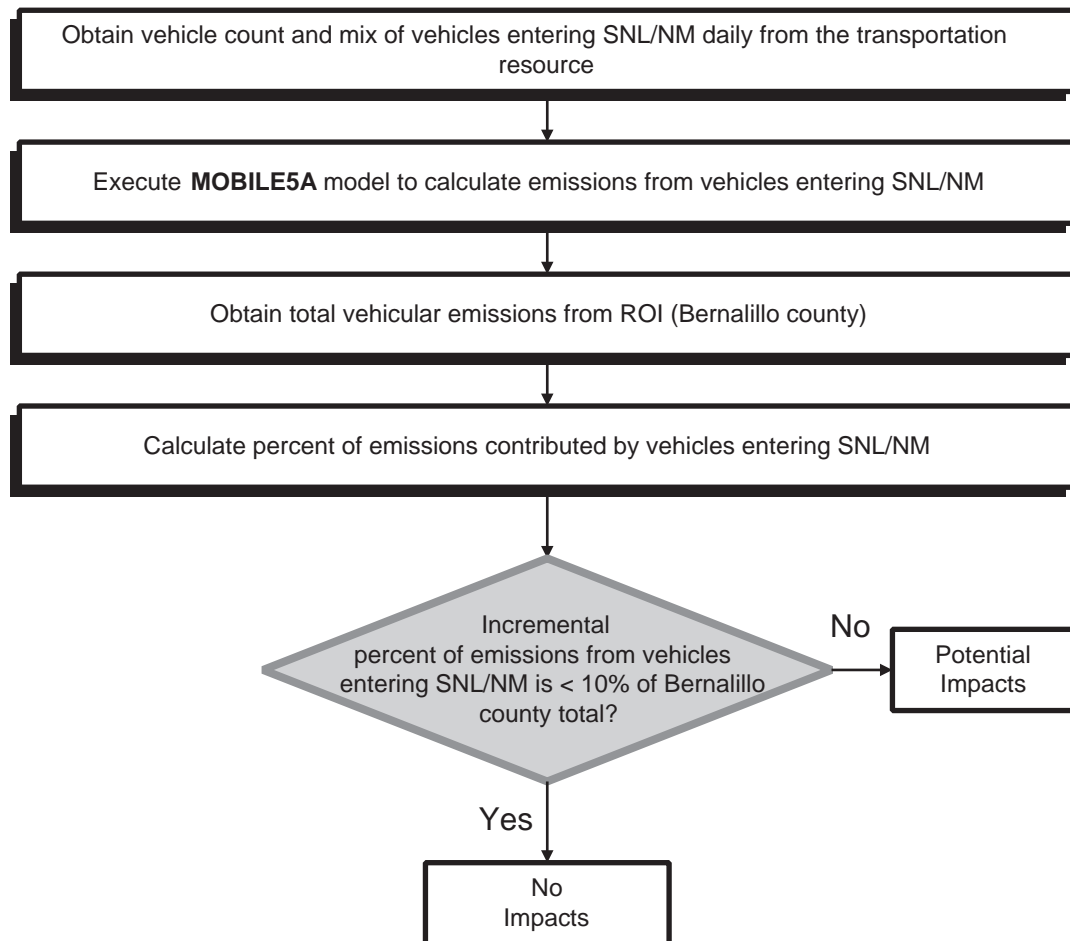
Obtain vehicle count and mix of vehicles entering SNL/NM daily from the transportation resource

Execute **MOBILE5A** model to calculate emissions from vehicles entering SNL/NM

Obtain total vehicular emissions from ROI (Bernalillo county)

Calculate percent of emissions contributed by vehicles entering SNL/NM

Incremental percent of emissions from vehicles entering SNL/NM is < 10% of Bernalillo county total?

No

Potential Impacts

Yes

No Impacts